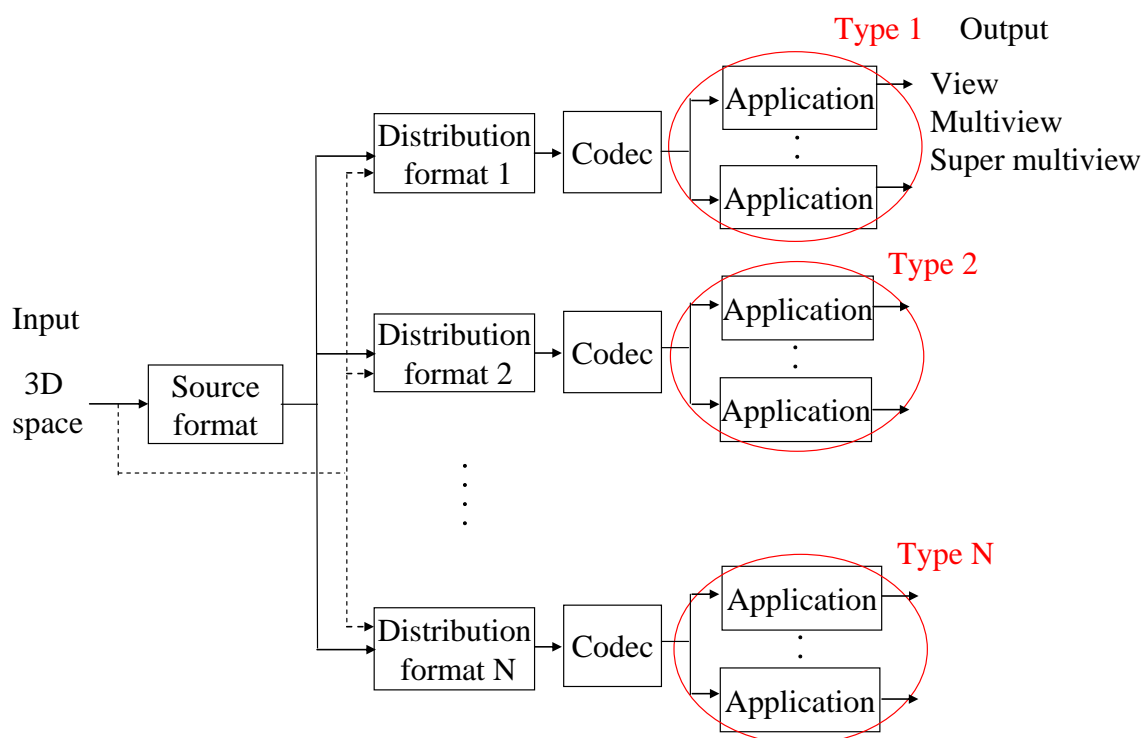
Type 1

Output

View
Multiview
Super multiview

Input

3D space

Source format

Distribution format 1

Codec

Application

Application

Type 2

Distribution format 2

Codec

Application

Application

Type N

Distribution format N

Codec

Application

Application